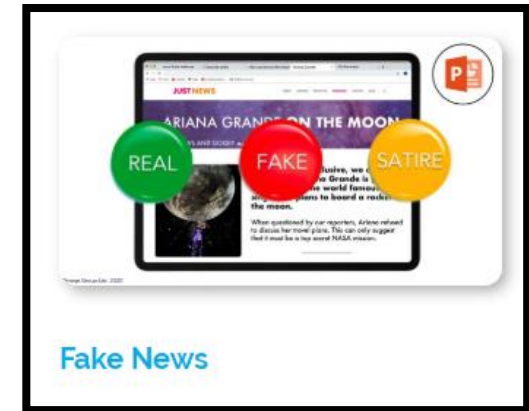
JUST NEWS

ARIANA GRANDE ON THE MOON

REAL

FAKE

SATIRE

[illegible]lusive, we c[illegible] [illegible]a Grande is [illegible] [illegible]e world famous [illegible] plans to board a rocke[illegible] the moon.

When questioned by our reporters, Ariana refused to discuss her travel plans. This can only suggest that it must be a top secret NASA mission.

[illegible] Ltd. 2020

Fake News